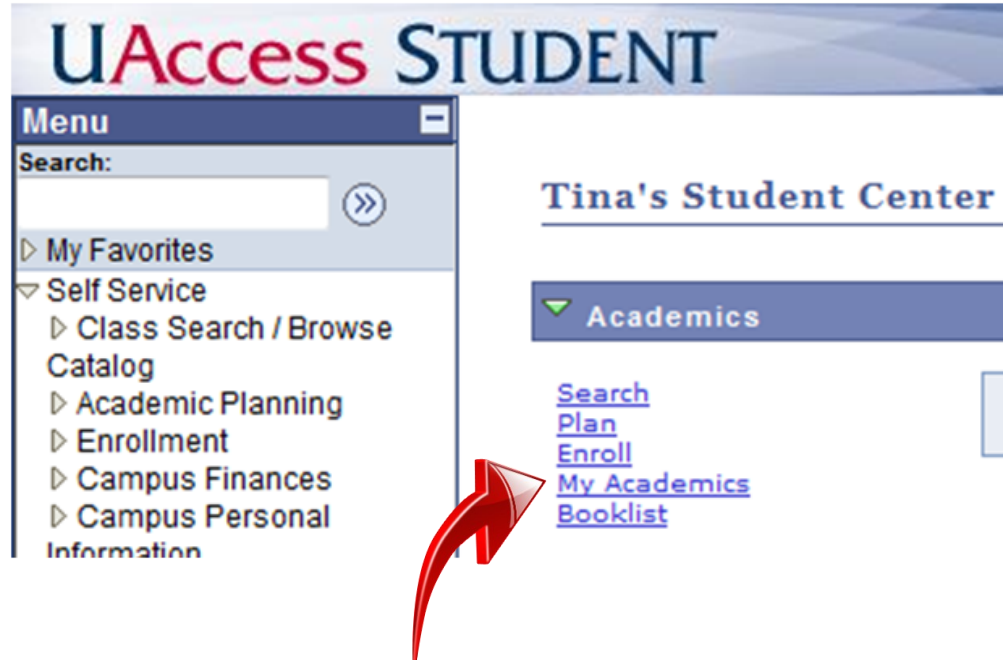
UAccess STUDENT

Menu

Search:

My Favorites

Self Service

Class Search / Browse Catalog

Academic Planning

Enrollment

Campus Finances

Campus Personal Information

Tina's Student Center

Academics

Search
Plan
Enroll
My Academics
Booklist